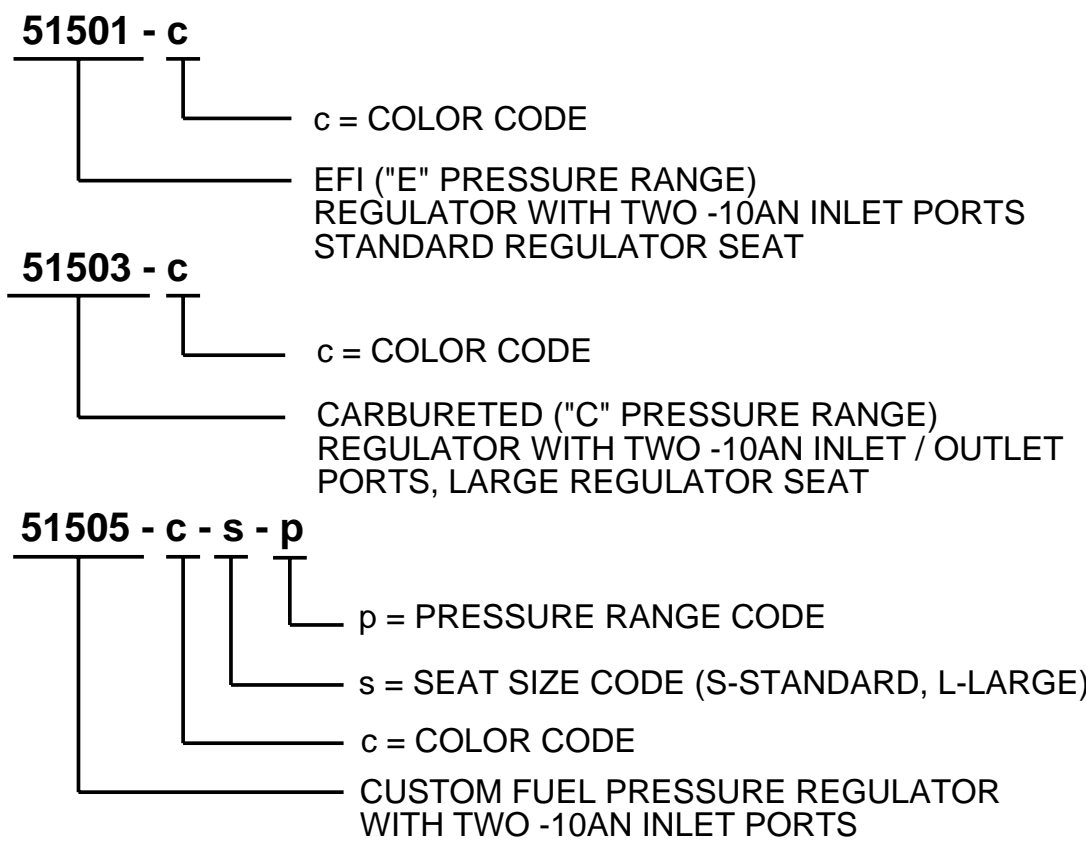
51501 - c

c = COLOR CODE

EFI ("E" PRESSURE RANGE)
REGULATOR WITH TWO -10AN INLET PORTS
STANDARD REGULATOR SEAT

51503 - c

c = COLOR CODE

CARBURETED ("C" PRESSURE RANGE)
REGULATOR WITH TWO -10AN INLET / OUTLET PORTS, LARGE REGULATOR SEAT

51505 - c - s - p

p = PRESSURE RANGE CODE

s = SEAT SIZE CODE (S-STANDARD, L-LARGE)

c = COLOR CODE

CUSTOM FUEL PRESSURE REGULATOR
WITH TWO -10AN INLET PORTS